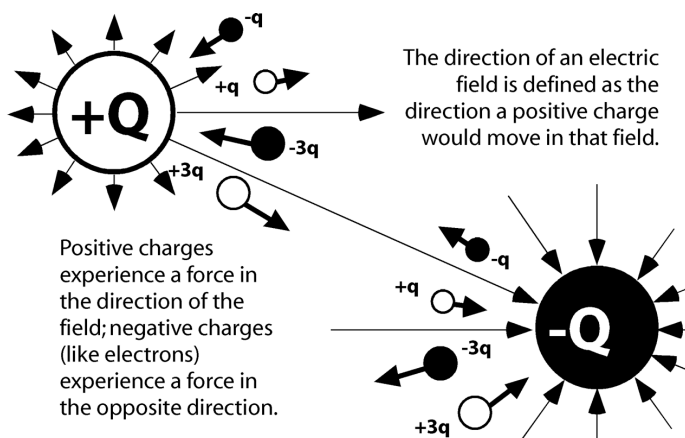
+Q

-q

+q

-3q

+3q

The direction of an electric field is defined as the direction a positive charge would move in that field.

Positive charges experience a force in the direction of the field; negative charges (like electrons) experience a force in the opposite direction.

-q

+q

-Q

-3q

+3q